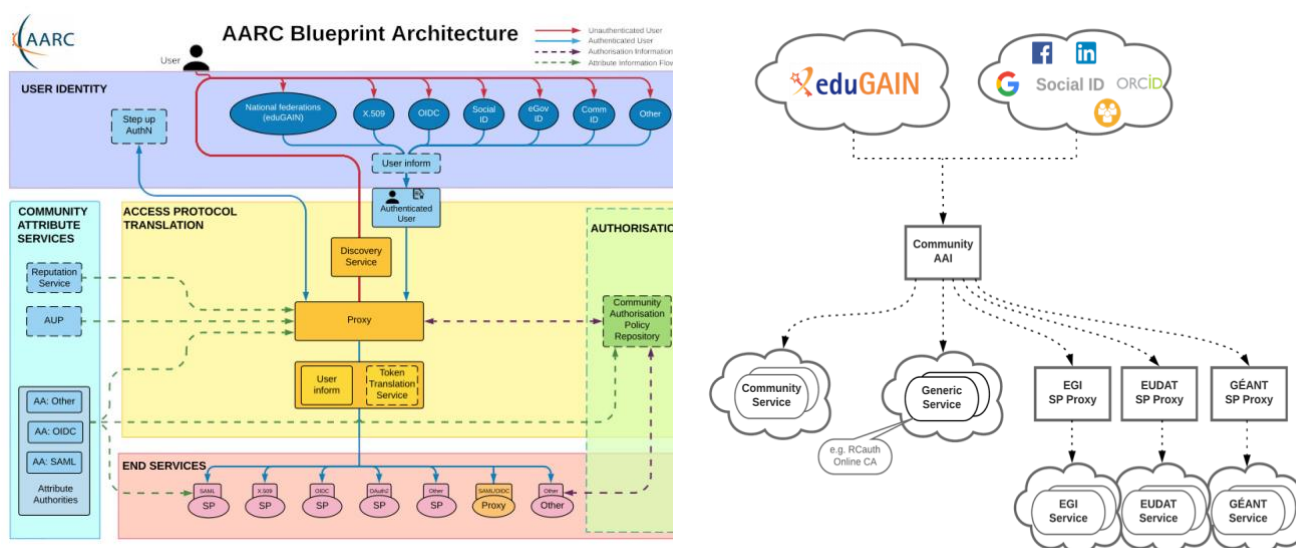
AARC

AARC Blueprint Architecture

Unauthenticated User
Authenticated User
Authorisation Information
Attribute Information Flow

User

USER IDENTITY

Step up AuthN

National federations (eduGAIN)

X.509

OIDC

Social ID

eGov ID

Comm ID

Other

User inform

Authenticated User

COMMUNITY ATTRIBUTE SERVICES

ACCESS PROTOCOL TRANSLATION

AUTHORISATIO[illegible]

Discovery Service

Reputation Service

AUP

Proxy

Community Authorisation Policy Repository

User inform

Token Translation Service

AA: Other

AA: OIDC

AA: SAML

Attribute Authorities

END SERVICES

SAML
SP

X.509
SP

OIDC
SP

OAuth2
SP

Other
SP

SAML/OIDC
Proxy

Other
Other

eduGAIN

Social ID

ORCID

Community AAI

Community Service

Generic Service

e.g. RCauth Online CA

EGI SP Proxy

EUDAT SP Proxy

GÉANT SP Proxy

EGI Service

EUDAT Service

GÉANT Service